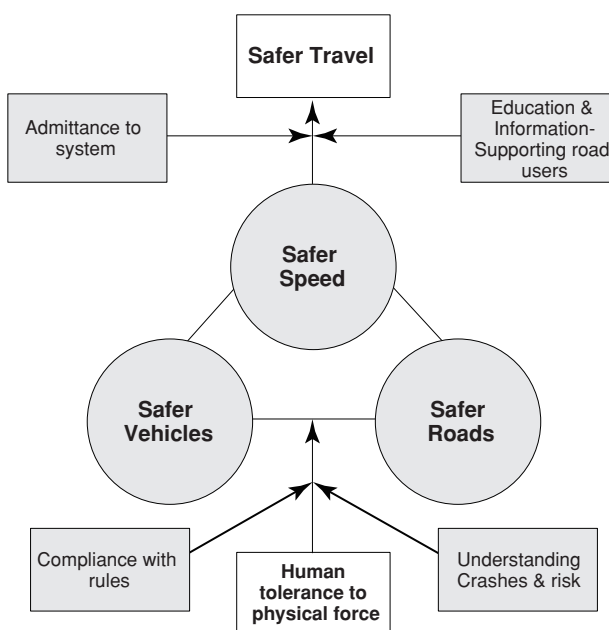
Safer Travel

Admittance to system

Education & Information-Supporting road users

Safer Speed

Safer Vehicles

Safer Roads

Compliance with rules

Human tolerance to physical force

Understanding Crashes & risk